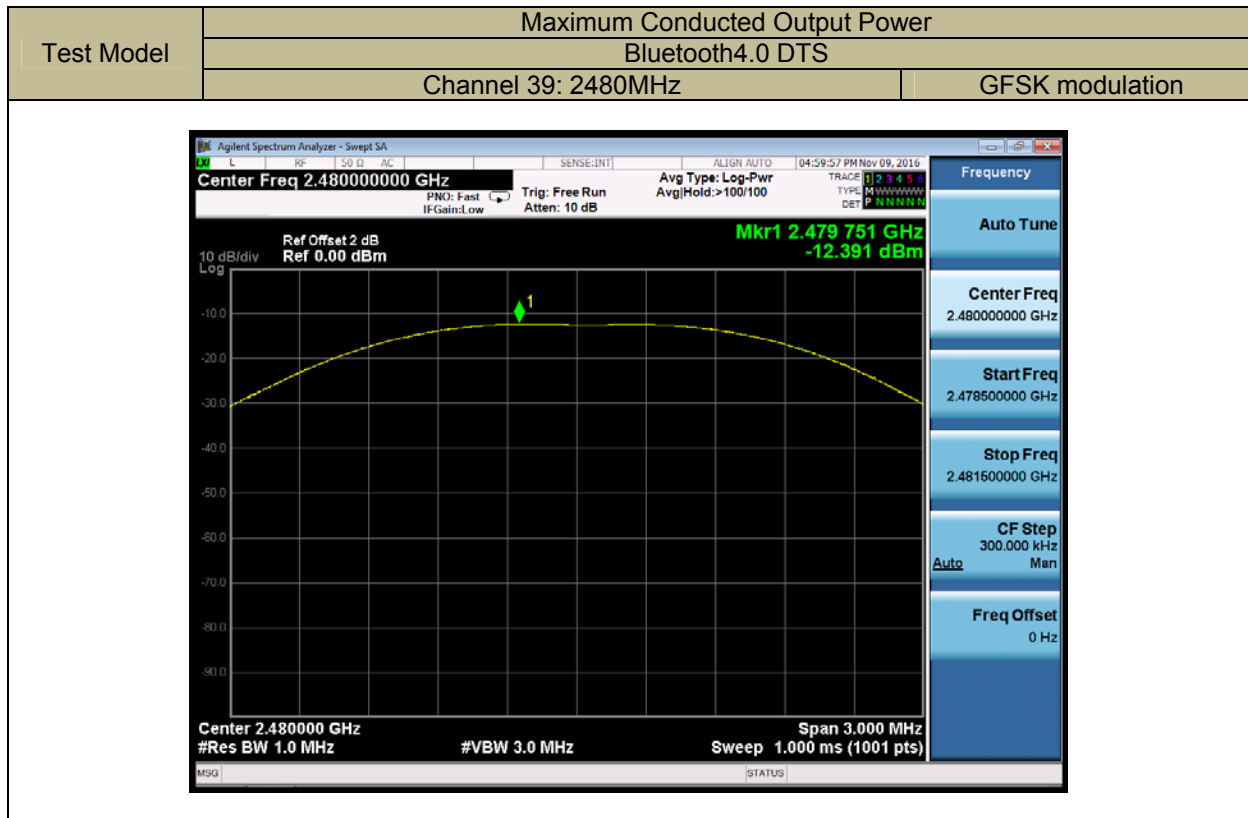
| Test Model | Maximum Conducted Output Power | |
|---|---|---|
| | Bluetooth4.0 DTS | |
| | Channel 39: 2480MHz | GFSK modulation |

Agilent Spectrum Analyzer - Swept SA

L RF 50 Ω AC SENSE:INT ALIGN AUTO 04:59:57 PM Nov 09, 2016

Center Freq 2.480000000 GHz

PNO: Fast IFGain:Low

Trig: Free Run Atten: 10 dB

Avg Type: Log-Pwr Avg|Hold:>100/100

TRACE 1 2 3 4 5 6 TYPE M WWWWW DET P N N N N N

Frequency

Ref Offset 2 dB

10 dB/div Ref 0.00 dBm

Log

Mkr1 2.479 751 GHz -12.391 dBm

1

-10.0
-20.0
-30.0
-40.0
-50.0
-60.0
-70.0
-80.0
-90.0

Center 2.480000 GHz
#Res BW 1.0 MHz
#VBW 3.0 MHz
Span 3.000 MHz
Sweep 1.000 ms (1001 pts)

Auto Tune

Center Freq 2.480000000 GHz

Start Freq 2.478500000 GHz

Stop Freq 2.481500000 GHz

CF Step 300.000 kHz Auto Man

Freq Offset 0 Hz

MSG STATUS